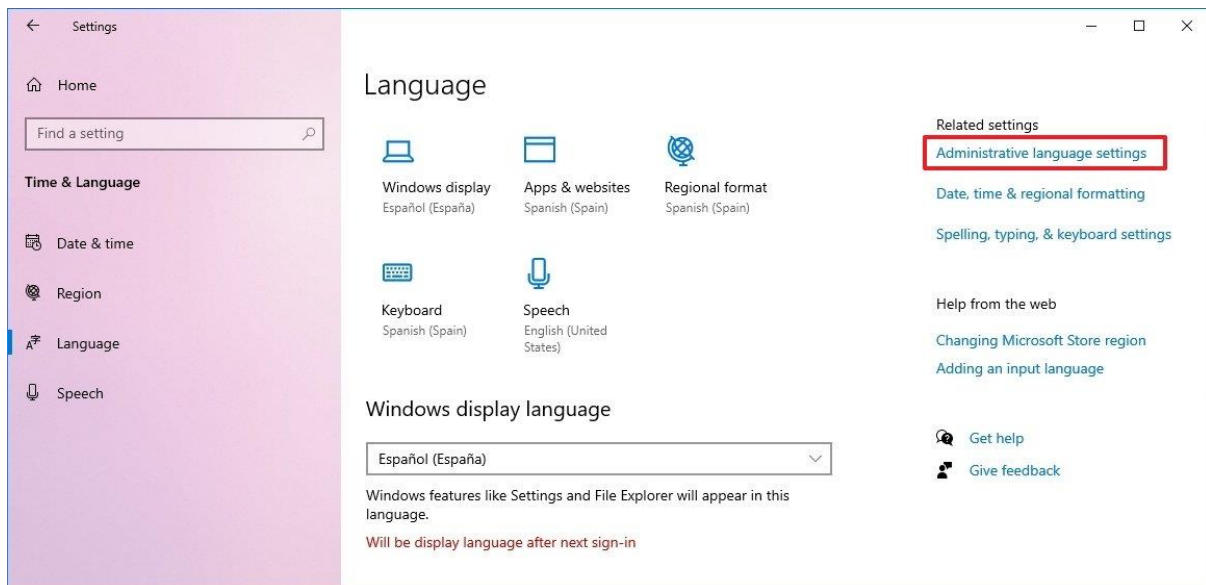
Settings

Home

Find a setting

Time & Language

Date & time

Region

Language

Speech

Language

Windows display
Español (España)

Apps & websites
Spanish (Spain)

Regional format
Spanish (Spain)

Keyboard
Spanish (Spain)

Speech
English (United States)

Windows display language

Español (España)

Windows features like Settings and File Explorer will appear in this language.

Will be display language after next sign-in

Related settings

Administrative language settings

Date, time & regional formatting

Spelling, typing, & keyboard settings

Help from the web

Changing Microsoft Store region

Adding an input language

Get help

Give feedback